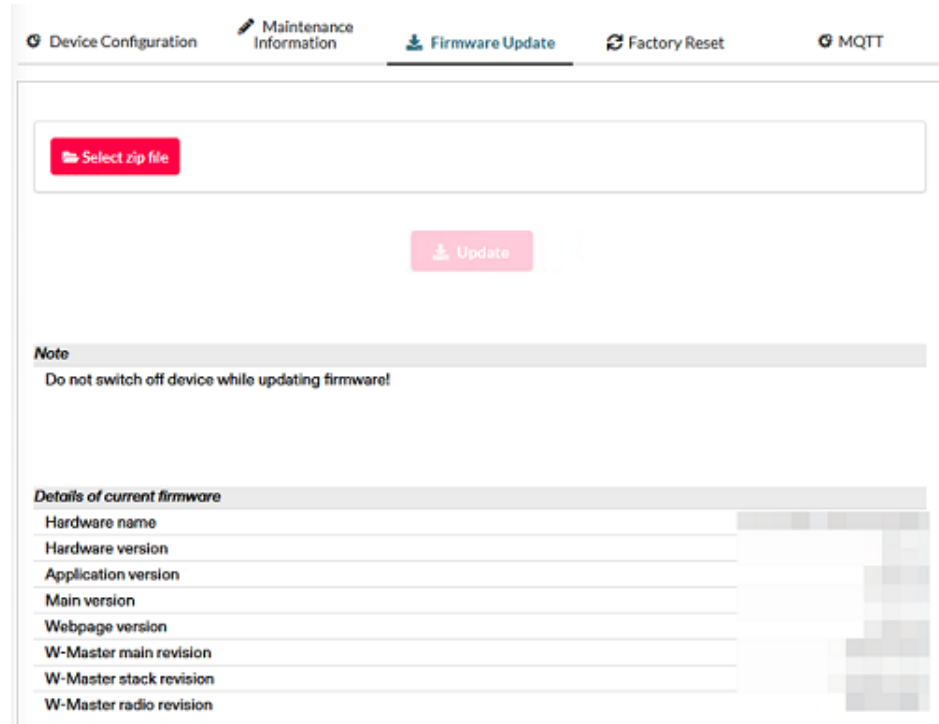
Device Configuration | Maintenance Information | Firmware Update | Factory Reset | MQTT

Select zip file

Update

Note

Do not switch off device while updating firmware!

Details of current firmware

| Hardware name | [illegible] |
|---|---|
| Hardware version | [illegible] |
| Application version | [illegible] |
| Main version | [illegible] |
| Webpage version | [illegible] |
| W-Master main revision | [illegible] |
| W-Master stack revision | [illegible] |
| W-Master radio revision | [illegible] |